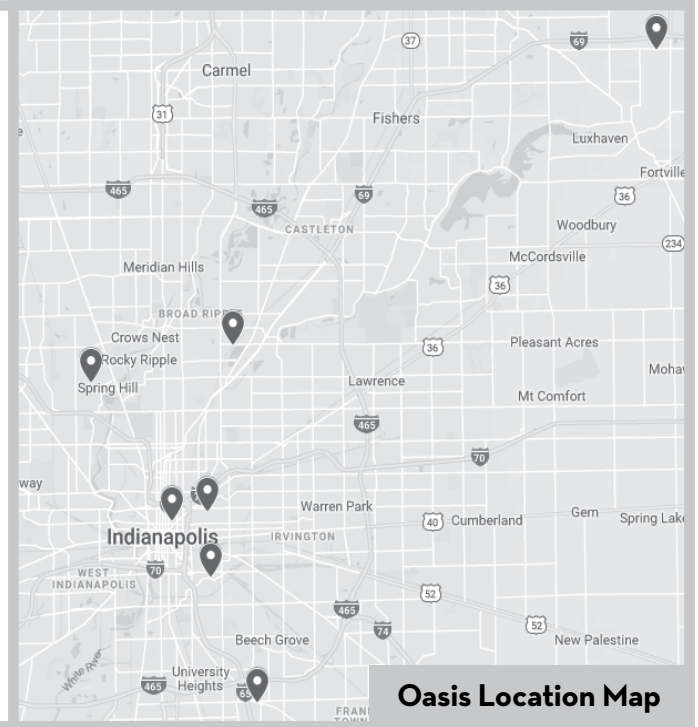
37
69
Carmel
31
Fishers
Luxhaven
Fortville
465
36
465
69
CASTLETON
Woodbury
234
Meridian Hills
McCordsville
36
BROAD RIPP
Crows Nest
Pleasant Acres
36
Rocky Ripple
Spring Hill
Moha
Lawrence
Mt Comfort
465
70
way
Warren Park
Gem
Spring Lak
40 Cumberland
Indianapolis
IRVINGTON
WEST INDIANAPOLIS
70
52
465
52
74
Beech Grove
New Palestine
White River
University Heights
465
65
FRAN TOWN
Oasis Location Map